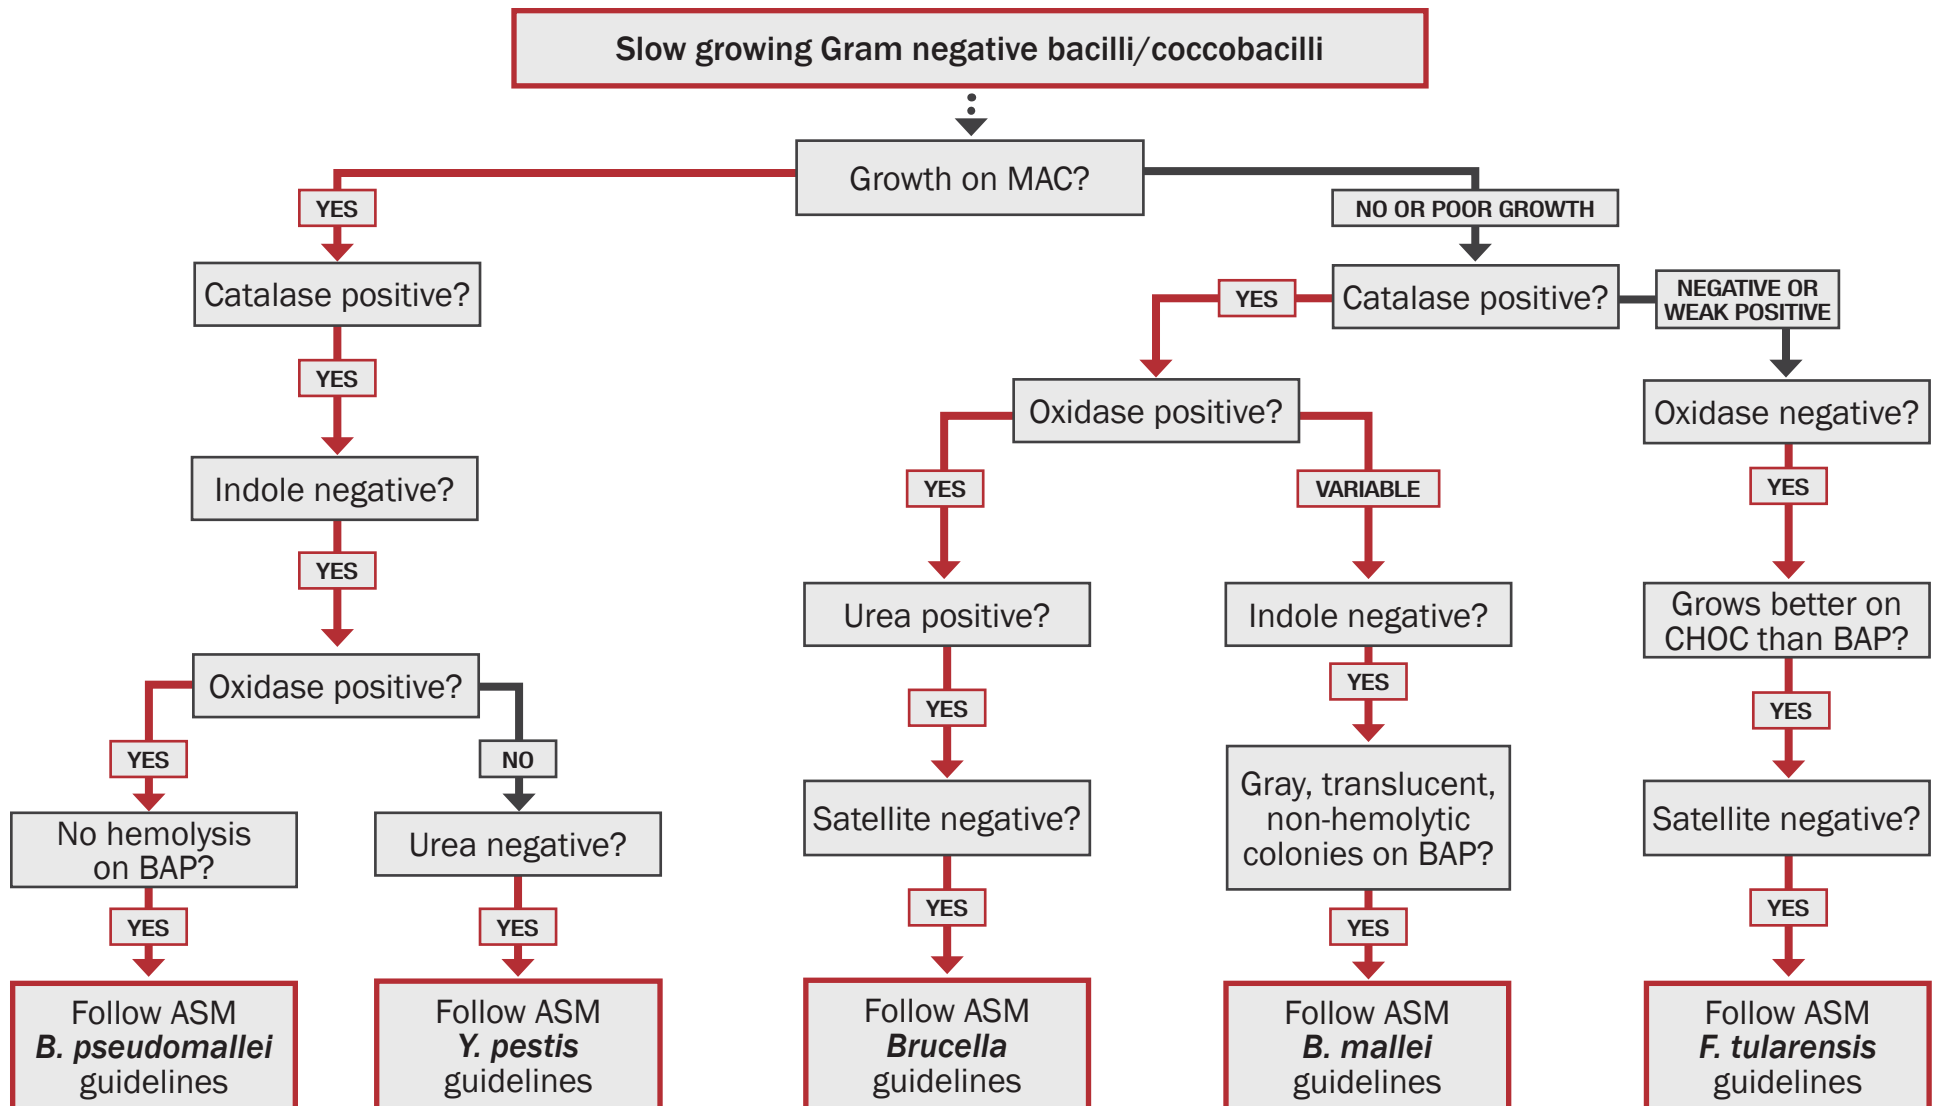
Slow growing Gram negative bacilli/coccobacilli

Growth on MAC?

YES

Catalase positive?

YES

Indole negative?

YES

Oxidase positive?

YES

No hemolysis on BAP?

YES

Follow ASM ***B. pseudomallei*** guidelines

NO

Urea negative?

YES

Follow ASM ***Y. pestis*** guidelines

NO OR POOR GROWTH

Catalase positive?

YES

Oxidase positive?

YES

Urea positive?

YES

Satellite negative?

YES

Follow ASM ***Brucella*** guidelines

VARIABLE

Indole negative?

YES

Gray, translucent, non-hemolytic colonies on BAP?

YES

Follow ASM ***B. mallei*** guidelines

NEGATIVE OR WEAK POSITIVE

Oxidase negative?

YES

Grows better on CHOC than BAP?

YES

Satellite negative?

YES

Follow ASM ***F. tularensis*** guidelines